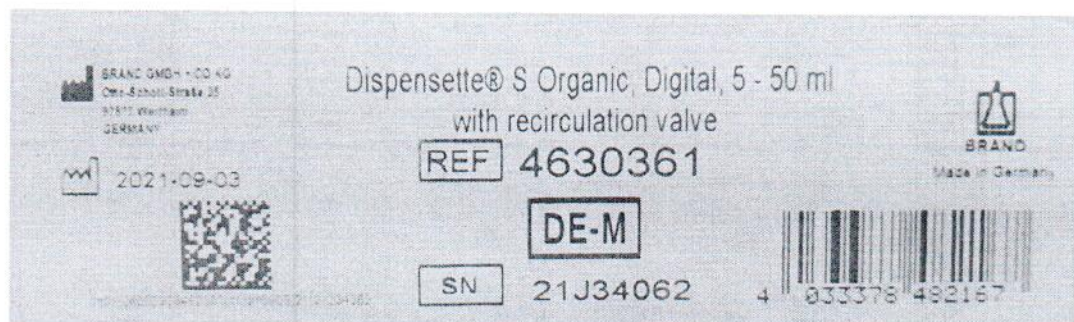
BRAND GMBH + CO KG
Otto-Schott-Straße 25
97877 Wertheim
GERMANY

2021-09-03

Dispensette® S Organic, Digital, 5 - 50 ml
with recirculation valve

REF 4630361

DE-M

SN 21J34062

BRAND
Made in Germany

4 033378 482167

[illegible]